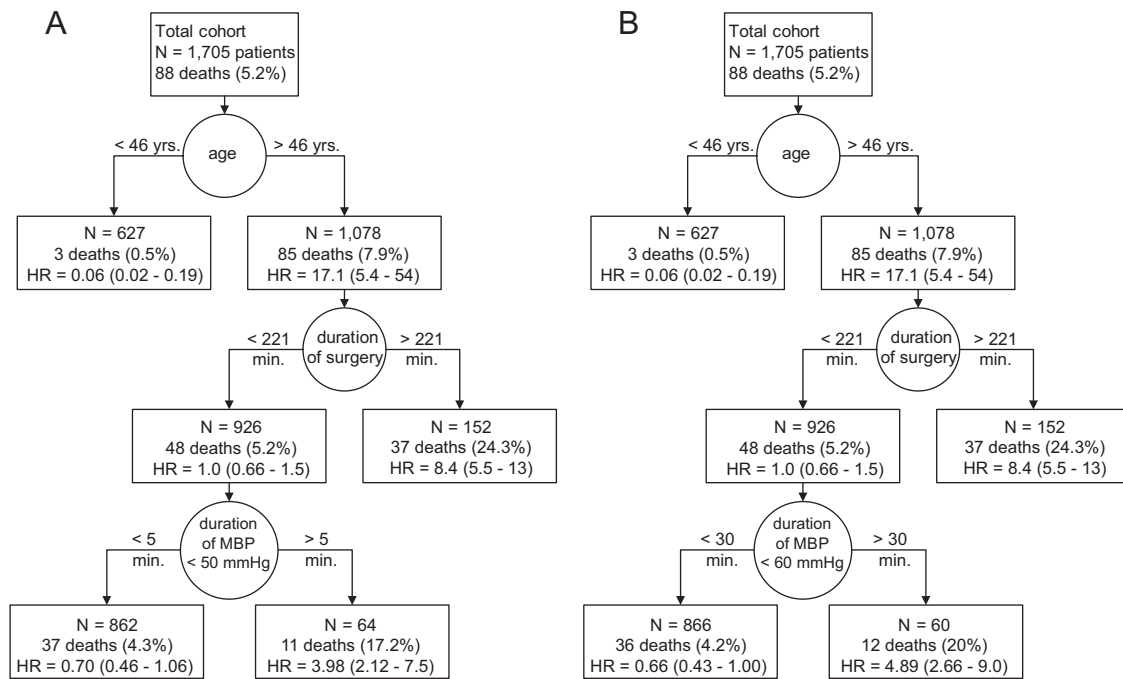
A

Total cohort
N = 1,705 patients
88 deaths (5.2%)

< 46 yrs.
age
> 46 yrs.

N = 627
3 deaths (0.5%)
HR = 0.06 (0.02 - 0.19)

N = 1,078
85 deaths (7.9%)
HR = 17.1 (5.4 - 54)

< 221 min.
duration of surgery
> 221 min.

N = 926
48 deaths (5.2%)
HR = 1.0 (0.66 - 1.5)

N = 152
37 deaths (24.3%)
HR = 8.4 (5.5 - 13)

< 5 min.
duration of MBP < 50 mmHg
> 5 min.

N = 862
37 deaths (4.3%)
HR = 0.70 (0.46 - 1.06)

N = 64
11 deaths (17.2%)
HR = 3.98 (2.12 - 7.5)

B

Total cohort
N = 1,705 patients
88 deaths (5.2%)

< 46 yrs.
age
> 46 yrs.

N = 627
3 deaths (0.5%)
HR = 0.06 (0.02 - 0.19)

N = 1,078
85 deaths (7.9%)
HR = 17.1 (5.4 - 54)

< 221 min.
duration of surgery
> 221 min.

N = 926
48 deaths (5.2%)
HR = 1.0 (0.66 - 1.5)

N = 152
37 deaths (24.3%)
HR = 8.4 (5.5 - 13)

< 30 min.
duration of MBP < 60 mmHg
> 30 min.

N = 866
36 deaths (4.2%)
HR = 0.66 (0.43 - 1.00)

N = 60
12 deaths (20%)
HR = 4.89 (2.66 - 9.0)